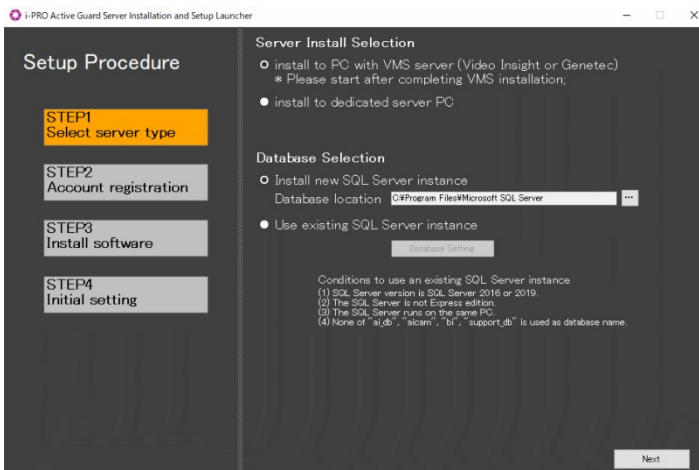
i-PRO Active Guard Server Installation and Setup Launcher

Setup Procedure

STEP1
Select server type

STEP2
Account registration

STEP3
Install software

STEP4
Initial setting

Server Install Selection

install to PC with VMS server (Video Insight or Genetec)
＊ Please start after completing VMS installation;

install to dedicated server PC

Database Selection

Install new SQL Server instance

Database location C:¥Program Files¥Microsoft SQL Server ...

Use existing SQL Server instance

Database Setting

Conditions to use an existing SQL Server instance
(1) SQL Server version is SQL Server 2016 or 2019.
(2) The SQL Server is not Express edition.
(3) The SQL Server runs on the same PC.
(4) None of "ai_db", "aicam", "bi", "support_db" is used as database name.

Next